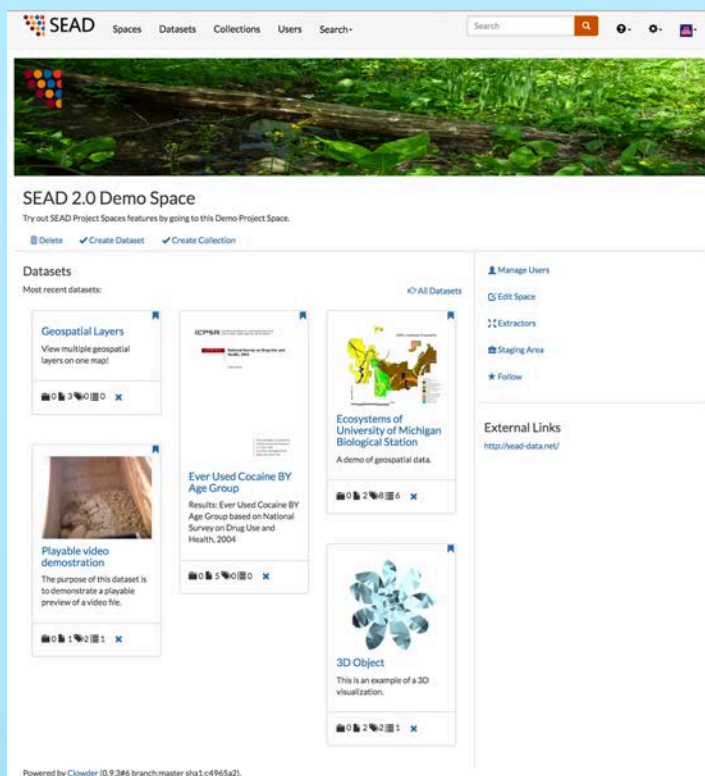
SEAD Spaces Datasets Collections Users Search

Search

SEAD 2.0 Demo Space

Try out SEAD Project Spaces features by going to this Demo Project Space.

Delete Create Dataset Create Collection

Datasets

Most recent datasets:

All Datasets

Geospatial Layers

View multiple geospatial layers on one map!

0 3 0 0

ICPSR

National Survey on Drug Use and Health, 2004

Ever Used Cocaine BY Age Group

Results: Ever Used Cocaine BY Age Group based on National Survey on Drug Use and Health, 2004

0 5 0 0

Ecosystems of University of Michigan Biological Station

A demo of geospatial data.

0 2 8 6

Playable video demostration

The purpose of this dataset is to demonstrate a playable preview of a video file.

0 1 2 1

3D Object

This is an example of a 3D visualization.

0 2 2 1

Manage Users

Edit Space

Extractors

Staging Area

Follow

External Links

http://sead-data.net/

Powered by Clowder (0.9.3#6 branch:master sha1:c4965a2).